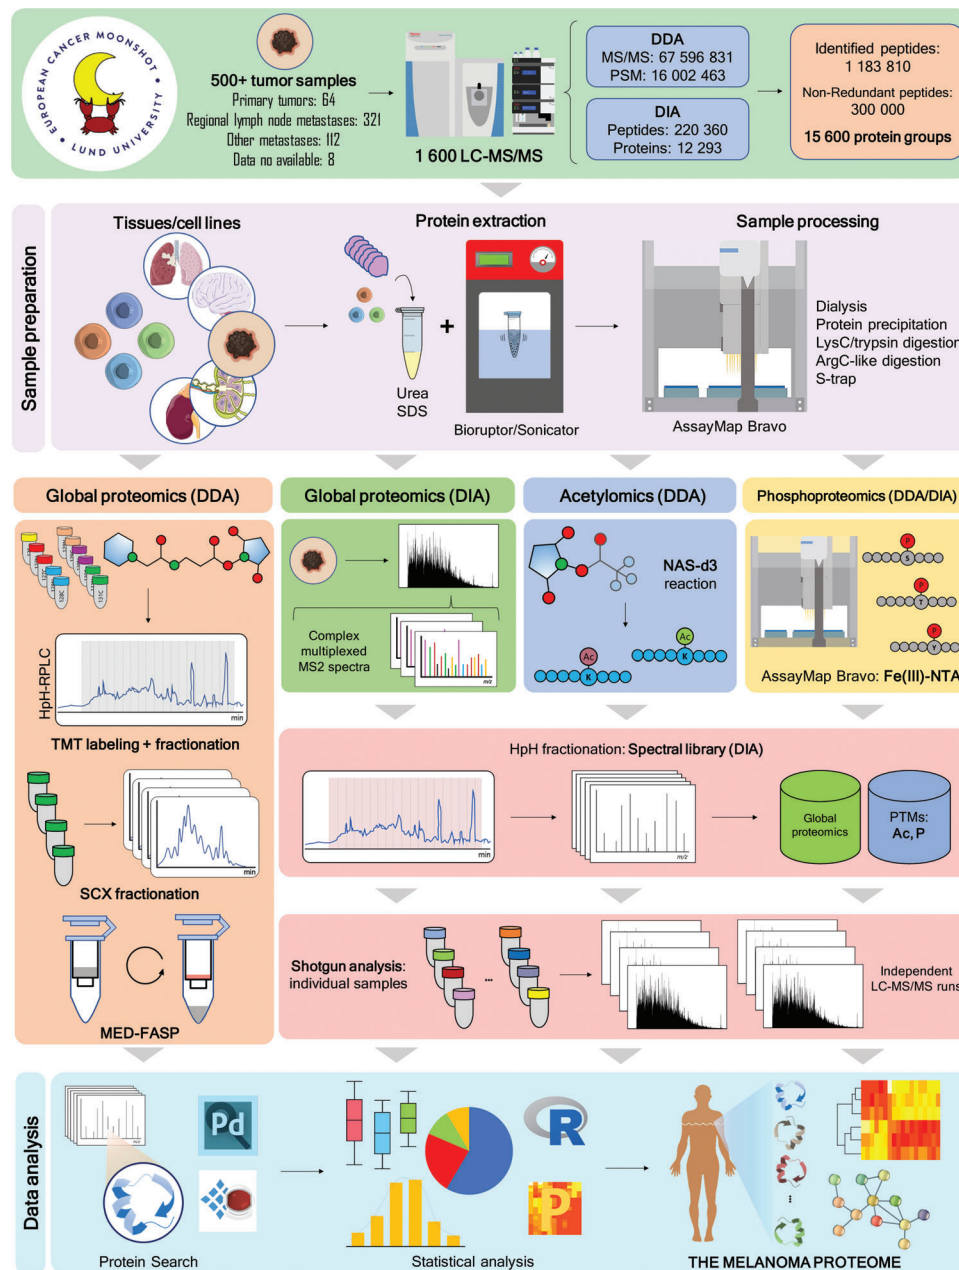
EUROPEAN CANCER MOONSHOT LUND UNIVERSITY

500+ tumor samples
Primary tumors: 64
Regional lymph node metastases: 321
Other metastases: 112
Data no available: 8

1 600 LC-MS/MS

DDA
MS/MS: 67 596 831
PSM: 16 002 463

DIA
Peptides: 220 360
Proteins: 12 293

Identified peptides:
1 183 810
Non-Redundant peptides:
300 000
15 600 protein groups

Sample preparation

Tissues/cell lines

Protein extraction

Urea
SDS

Bioruptor/Sonicator

Sample processing

Dialysis
Protein precipitation
LysC/trypsin digestion
ArgC-like digestion
S-trap

AssayMap Bravo

Global proteomics (DDA)

HpH-RPLC

min

TMT labeling + fractionation

min

SCX fractionation

MED-FASP

Global proteomics (DIA)

Complex multiplexed MS2 spectra

m/z

Acetylomics (DDA)

NAS-d3 reaction

Ac

K

Ac

K

Phosphoproteomics (DDA/DIA)

P
S
P
T
P
Y

AssayMap Bravo: Fe(III)-NTA

HpH fractionation: Spectral library (DIA)

min

m/z

Global proteomics

PTMs:
Ac, P

Shotgun analysis:
individual samples

...

Independent LC-MS/MS runs

Data analysis

m/z

Pd

Protein Search

R

P

Statistical analysis

THE MELANOMA PROTEOME